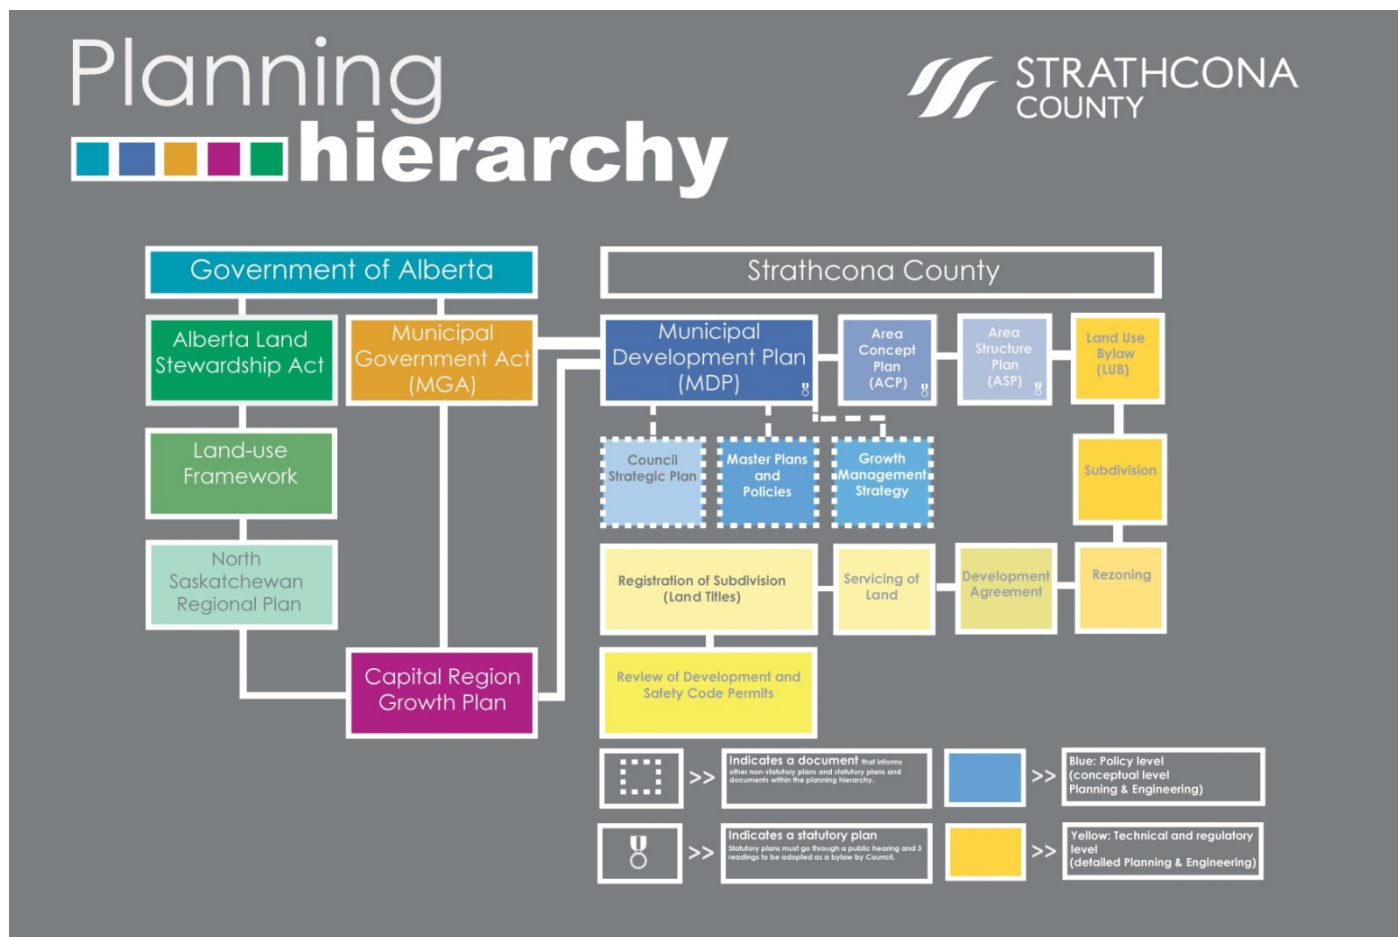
Planning
hierarchy

STRATHCONA COUNTY

Government of Alberta

Alberta Land Stewardship Act

Municipal Government Act (MGA)

Land-use Framework

North Saskatchewan Regional Plan

Capital Region Growth Plan

Strathcona County

Municipal Development Plan (MDP)

Area Concept Plan (ACP)

Area Structure Plan (ASP)

Land Use Bylaw (LUB)

Council Strategic Plan

Master Plans and Policies

Growth Management Strategy

Subdivision

Registration of Subdivision (Land Titles)

Servicing of Land

Development Agreement

Rezoning

Review of Development and Safety Code Permits

>> Indicates a document that informs other non-statutory plans and statutory plans and documents within the planning hierarchy.

>> Blue: Policy level (conceptual level Planning & Engineering)

>> Indicates a statutory plan Statutory plans must go through a public hearing and 3 readings to be adopted as a bylaw by Council.

>> Yellow: Technical and regulatory level (detailed Planning & Engineering)